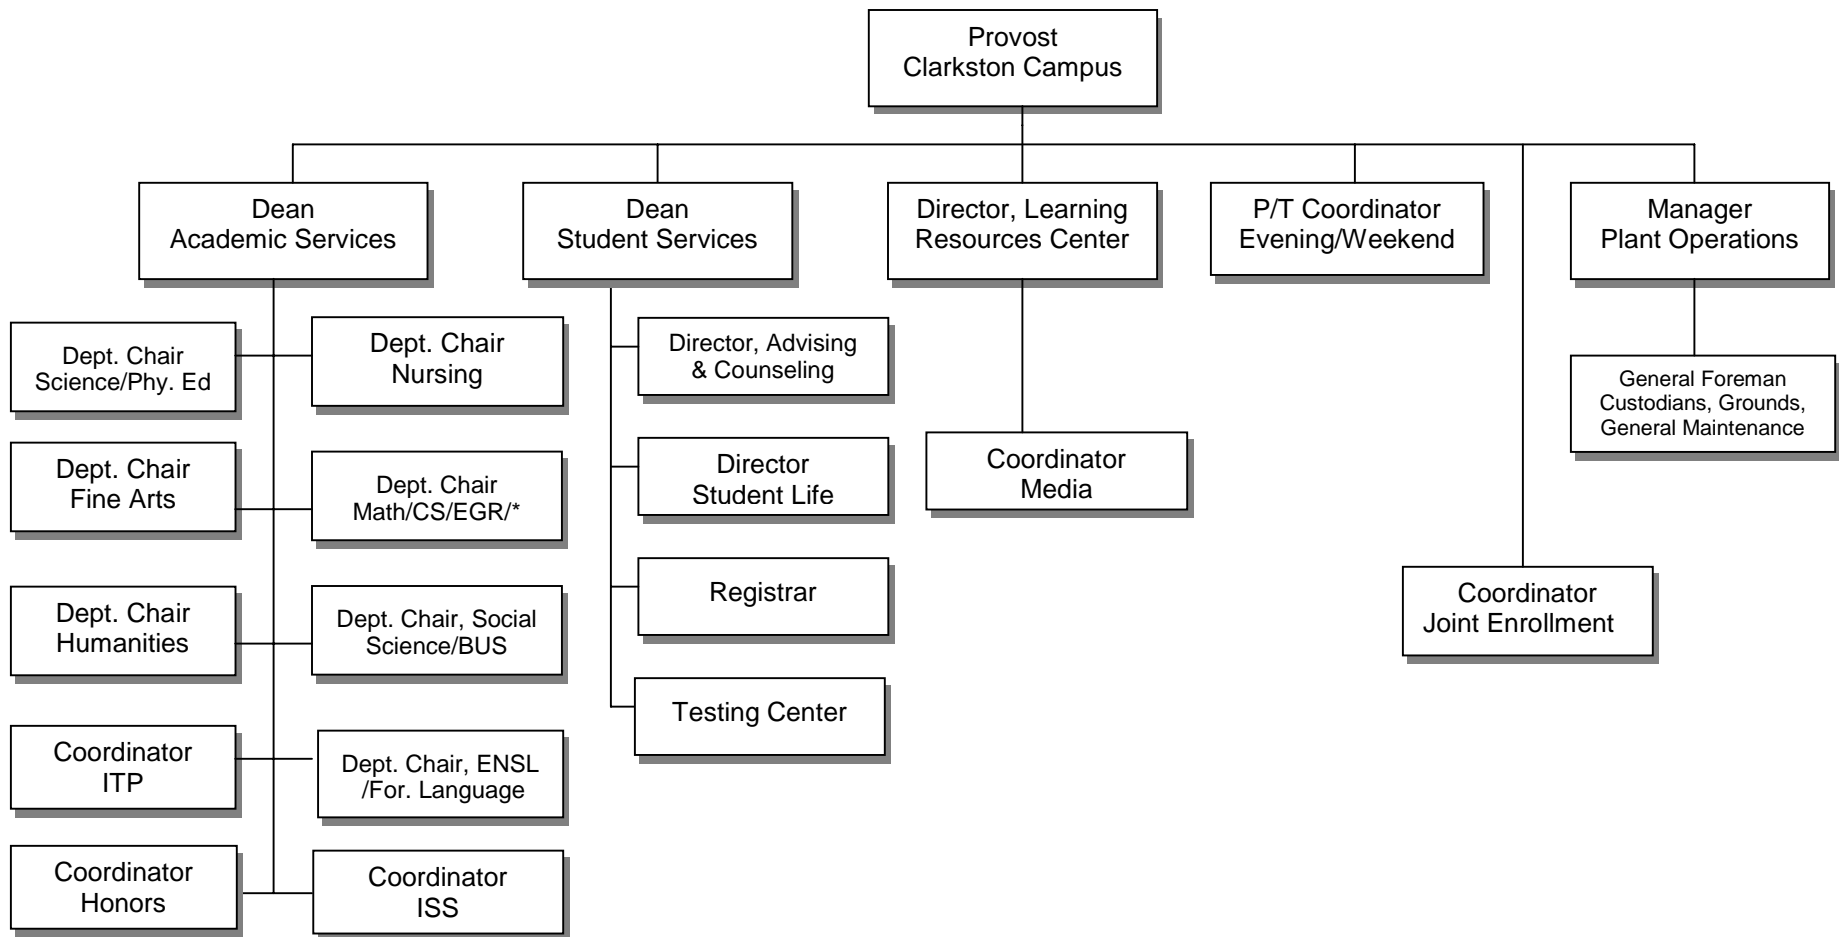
Provost
Clarkston Campus

Dean
Academic Services

Dean
Student Services

Director, Learning
Resources Center

P/T Coordinator
Evening/Weekend

Manager
Plant Operations

Dept. Chair
Science/Phy. Ed

Dept. Chair
Nursing

Dept. Chair
Fine Arts

Dept. Chair
Math/CS/EGR/*

Dept. Chair
Humanities

Dept. Chair, Social
Science/BUS

Coordinator
ITP

Dept. Chair, ENSL
/For. Language

Coordinator
Honors

Coordinator
ISS

Director, Advising
& Counseling

Director
Student Life

Registrar

Testing Center

Coordinator
Media

Coordinator
Joint Enrollment

General Foreman
Custodians, Grounds,
General Maintenance